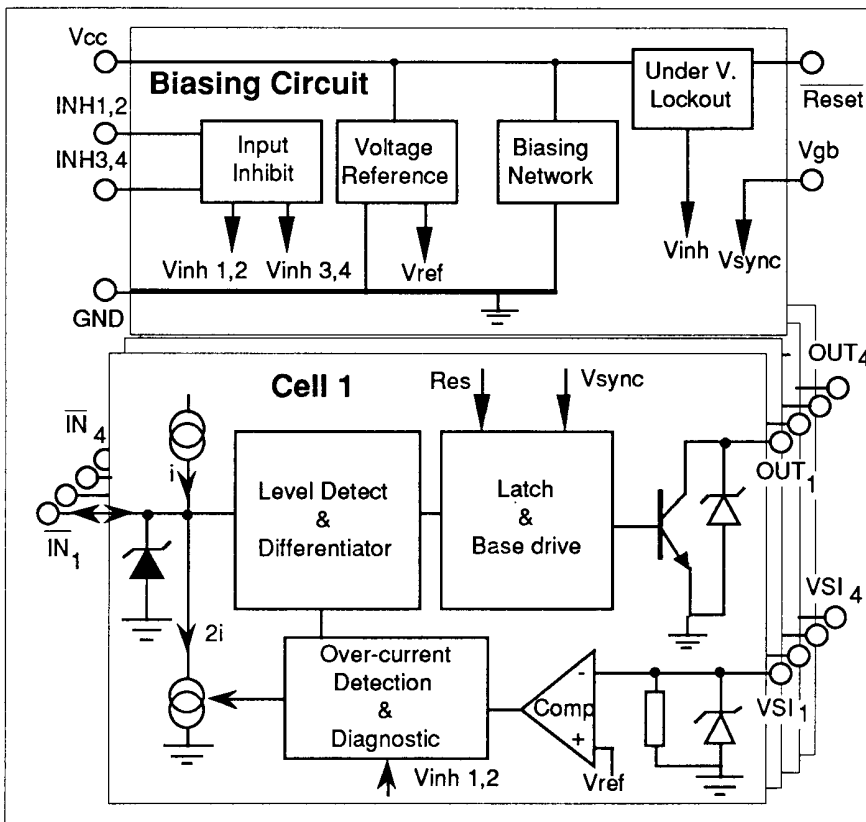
Vcc

Biasing Circuit

INH1,2

INH3,4

Input Inhibit

Voltage Reference

Biasing Network

Under V. Lockout

$\overline{Reset}$

Vgb

Vinh 1,2

Vinh 3,4

Vref

Vinh

Vsync

GND

OUT$_4$

Cell 1

Res

Vsync

$\overline{IN}_4$

i

$\overline{IN}_1$

Level Detect & Differentiator

Latch & Base drive

OUT$_1$

VSI$_4$

2i

Over-current Detection & Diagnostic

-

Comp

+

VSI$_1$

Vinh 1,2

Vref